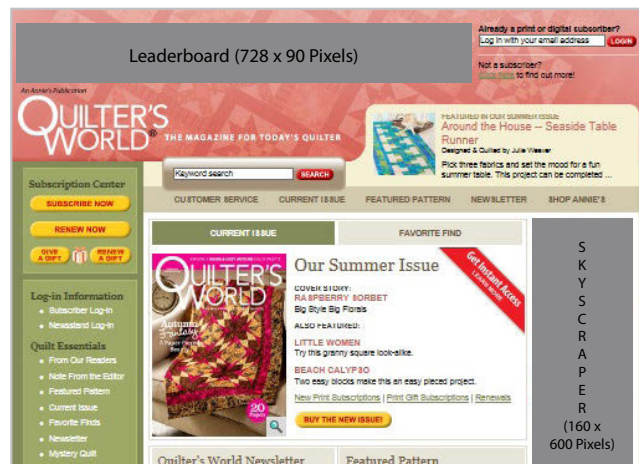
Leaderboard (728 x 90 Pixels)

Already a print or digital subscriber?
Log in with your email address
LOGIN
Not a subscriber?
Click here to find out more!

An Annie's Publication
QUILTER'S WORLD
THE MAGAZINE FOR TODAY'S QUILTER

FEATURED IN OUR SUMMER ISSUE
Around the House -- Seaside Table Runner
Designed & Quilted by Julie Weaver
Pick three fabrics and set the mood for a fun summer table. This project can be completed ...

Keyword search
SEARCH

CUSTOMER SERVICE
CURRENT ISSUE
FEATURED PATTERN
NEWSLETTER
SHOP ANNIE'S

Subscription Center
SUBSCRIBE NOW
RENEW NOW
GIVE A GIFT
RENEW A GIFT

Log-in Information
Subscriber Log-in
Newsstand Log-in

Quilt Essentials
From Our Readers
Note From the Editor
Featured Pattern
Current Issue
Favorite Finds
Newsletter
Mystery Quilt

CURRENT ISSUE
FAVORITE FIND

QUILTER'S WORLD
Autumn Fantasy
20 Projects

Our Summer Issue
Get Instant Access Learn More
COVER STORY:
RASPBERRY SORBET
Big Style Big Florals
ALSO FEATURED:
LITTLE WOMEN
Try this granny square look-alike.
BEACH CALYPSO
Two easy blocks make this an easy pieced project.
New Print Subscriptions | Print Gift Subscriptions | Renewals
BUY THE NEW ISSUE!

Quilter's World Newsletter
Featured Pattern

S
K
Y
S
C
R
A
P
E
R
(160 x 600 Pixels)